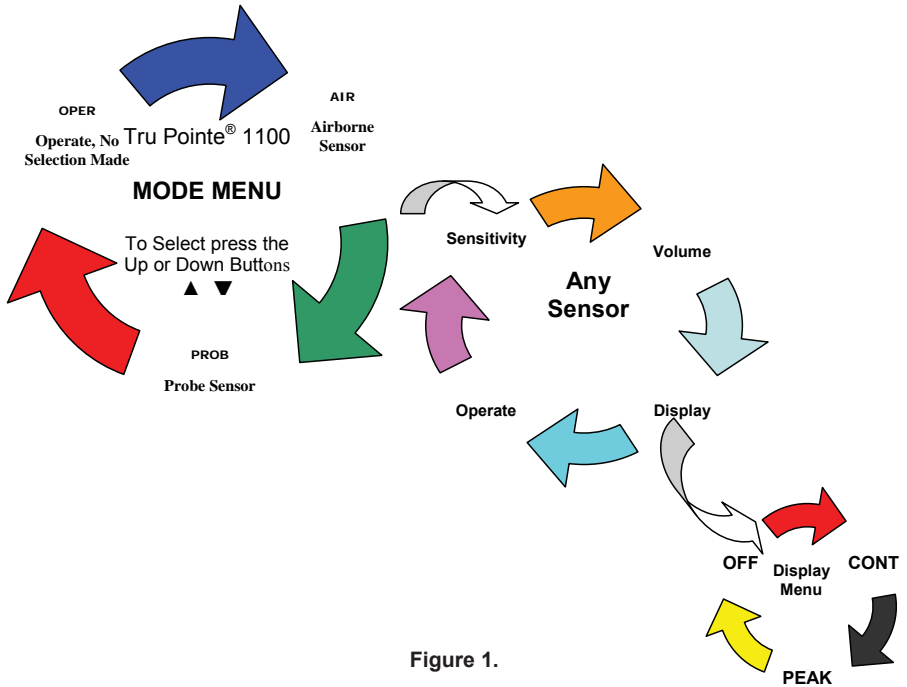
OPER

Operate, No Selection Made

Tru Pointe® 1100

AIR

Airborne Sensor

MODE MENU

To Select press the Up or Down Buttons

▲ ▼

PROB

Probe Sensor

Sensitivity

Volume

Any Sensor

Operate

Display

OFF

Display Menu

CONT

PEAK

Figure 1.